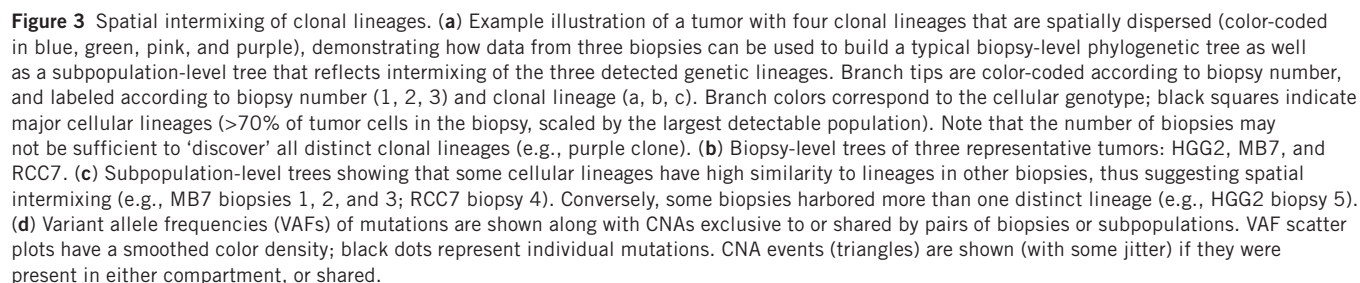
**Figure 3** Spatial intermixing of clonal lineages. (**a**) Example illustration of a tumor with four clonal lineages that are spatially dispersed (color-coded in blue, green, pink, and purple), demonstrating how data from three biopsies can be used to build a typical biopsy-level phylogenetic tree as well as a subpopulation-level tree that reflects intermixing of the three detected genetic lineages. Branch tips are color-coded according to biopsy number, and labeled according to biopsy number (1, 2, 3) and clonal lineage (a, b, c). Branch colors correspond to the cellular genotype; black squares indicate major cellular lineages (>70% of tumor cells in the biopsy, scaled by the largest detectable population). Note that the number of biopsies may not be sufficient to 'discover' all distinct clonal lineages (e.g., purple clone). (**b**) Biopsy-level trees of three representative tumors: HGG2, MB7, and RCC7. (**c**) Subpopulation-level trees showing that some cellular lineages have high similarity to lineages in other biopsies, thus suggesting spatial intermixing (e.g., MB7 biopsies 1, 2, and 3; RCC7 biopsy 4). Conversely, some biopsies harbored more than one distinct lineage (e.g., HGG2 biopsy 5). (**d**) Variant allele frequencies (VAFs) of mutations are shown along with CNAs exclusive to or shared by pairs of biopsies or subpopulations. VAF scatter plots have a smoothed color density; black dots represent individual mutations. CNA events (triangles) are shown (with some jitter) if they were present in either compartment, or shared.